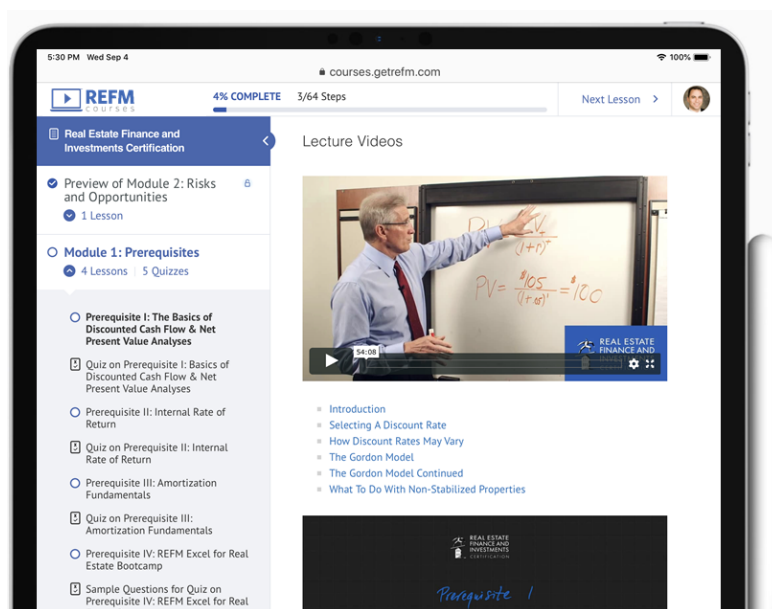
5:30 PM Wed Sep 4
courses.getrefm.com
100%

REFM COURSES
4% COMPLETE 3/64 Steps
Next Lesson >

Real Estate Finance and Investments Certification

Preview of Module 2: Risks and Opportunities
1 Lesson

Module 1: Prerequisites
4 Lessons | 5 Quizzes

Prerequisite I: The Basics of Discounted Cash Flow & Net Present Value Analyses

Quiz on Prerequisite I: Basics of Discounted Cash Flow & Net Present Value Analyses

Prerequisite II: Internal Rate of Return

Quiz on Prerequisite II: Internal Rate of Return

Prerequisite III: Amortization Fundamentals

Quiz on Prerequisite III: Amortization Fundamentals

Prerequisite IV: REFM Excel for Real Estate Bootcamp

Sample Questions for Quiz on Prerequisite IV: REFM Excel for Real

Lecture Videos

$PV = \frac{\$105}{(1+.05)^1} = \$100$

REAL ESTATE FINANCE AND
54:08

Introduction
Selecting A Discount Rate
How Discount Rates May Vary
The Gordon Model
The Gordon Model Continued
What To Do With Non-Stabilized Properties

REAL ESTATE FINANCE AND INVESTMENTS CERTIFICATION
Prerequisite I